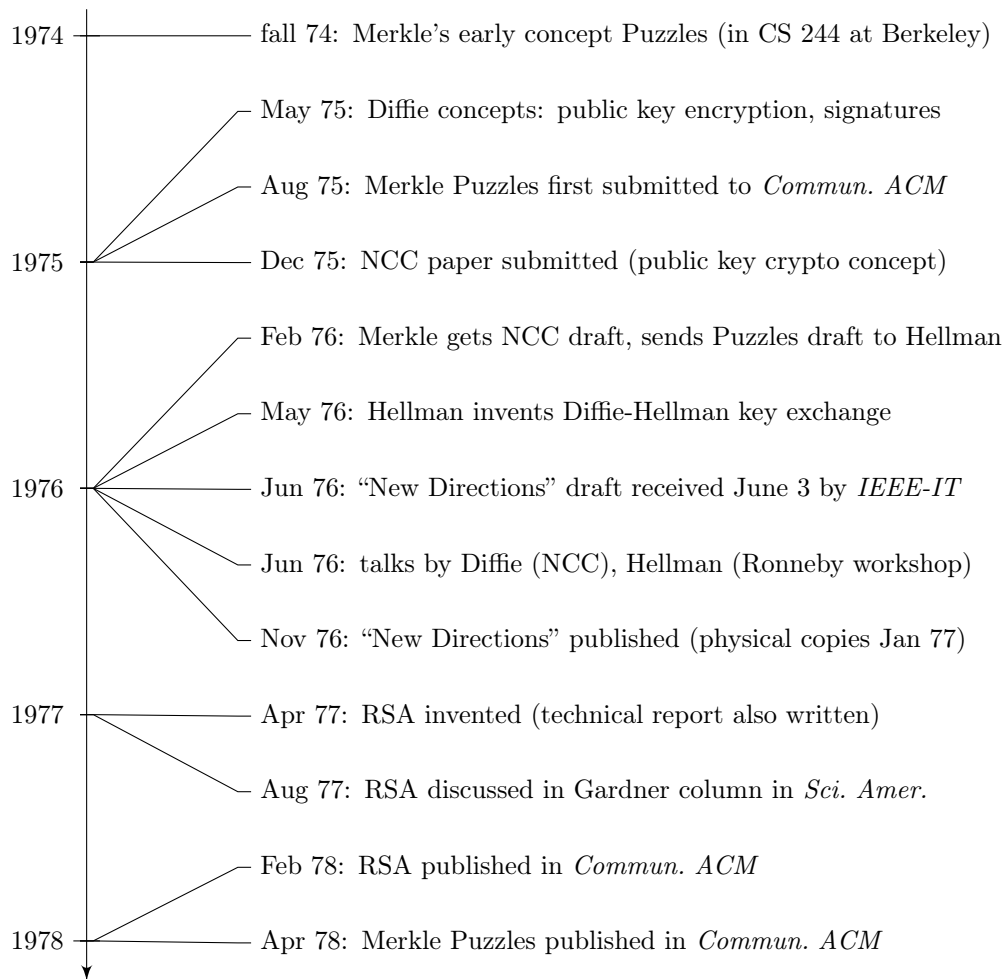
1974
fall 74: Merkle's early concept Puzzles (in CS 244 at Berkeley)
May 75: Diffie concepts: public key encryption, signatures
Aug 75: Merkle Puzzles first submitted to Commun. ACM
1975
Dec 75: NCC paper submitted (public key crypto concept)
Feb 76: Merkle gets NCC draft, sends Puzzles draft to Hellman
May 76: Hellman invents Diffie-Hellman key exchange
1976
Jun 76: "New Directions" draft received June 3 by IEEE-IT
Jun 76: talks by Diffie (NCC), Hellman (Ronneby workshop)
Nov 76: "New Directions" published (physical copies Jan 77)
1977
Apr 77: RSA invented (technical report also written)
Aug 77: RSA discussed in Gardner column in Sci. Amer.
Feb 78: RSA published in Commun. ACM
1978
Apr 78: Merkle Puzzles published in Commun. ACM